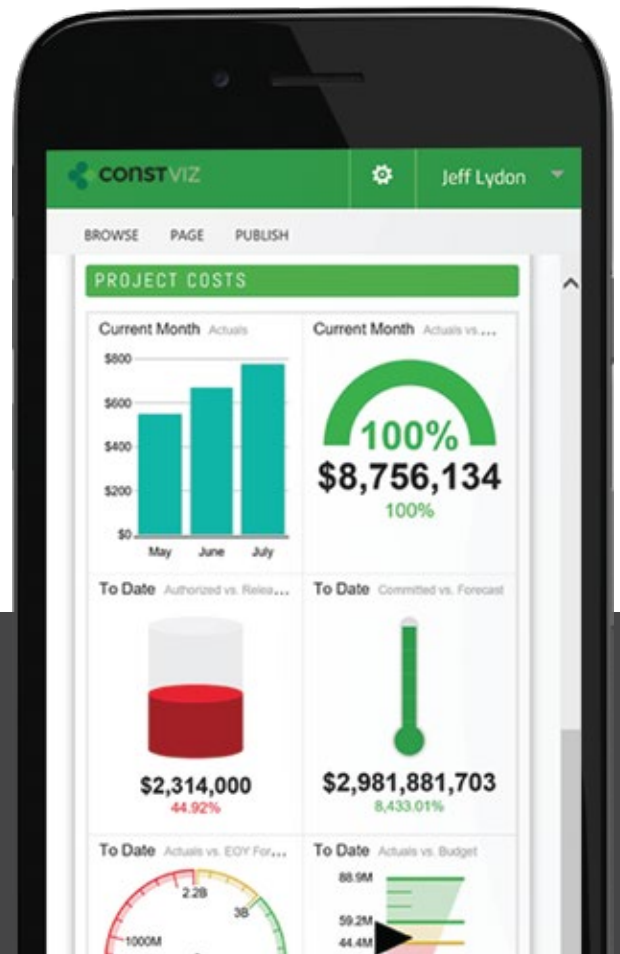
CONSTVIZ

Jeff Lydon

BROWSE PAGE PUBLISH

PROJECT COSTS

Current Month Actuals

$800
$600
$400
$200
$0

May June July

Current Month Actuals vs. ...

100%
$8,756,134
100%

To Date Authorized vs. Relea...

$2,314,000
44.92%

To Date Committed vs. Forecast

$2,981,881,703
8,433.01%

To Date Actuals vs. EOY For...

2.2B
3B
1000M

To Date Actuals vs. Budget

88.9M
59.2M
44.4M